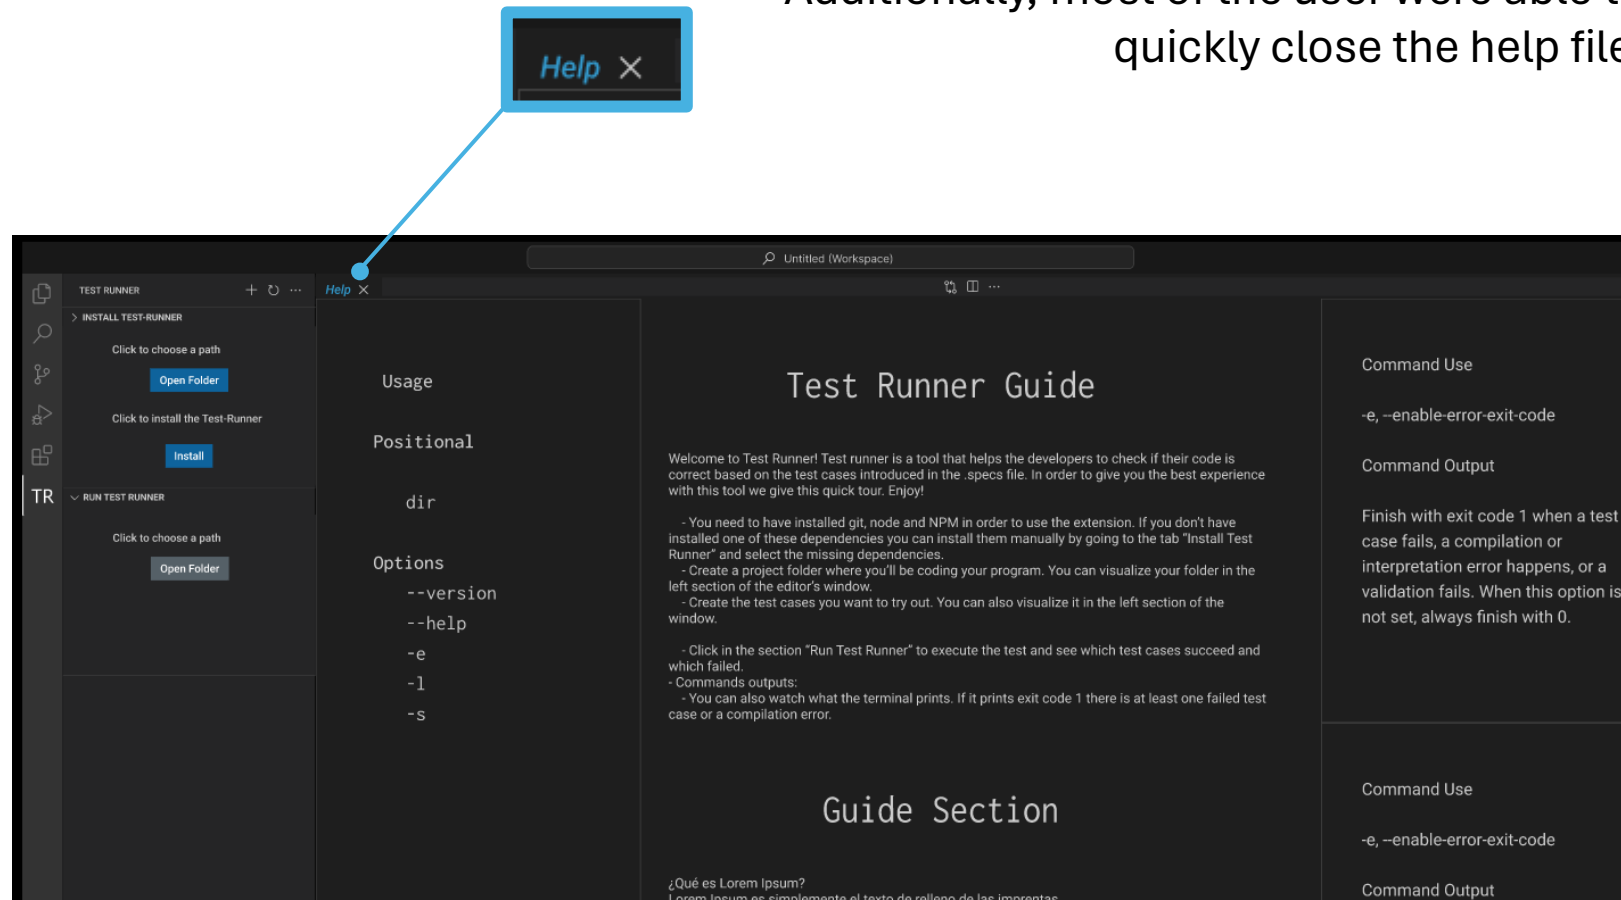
quickly close the help file

Help ×

Untitled (Workspace)

TR

TEST RUNNER

> INSTALL TEST-RUNNER

Click to choose a path

Open Folder

Click to install the Test-Runner

Install

RUN TEST RUNNER

Click to choose a path

Open Folder

Help ×

Usage

Positional

dir

Options

--version

--help

-e

-l

-s

Test Runner Guide

Welcome to Test Runner! Test runner is a tool that helps the developers to check if their code is correct based on the test cases introduced in the .specs file. In order to give you the best experience with this tool we give this quick tour. Enjoy!

- You need to have installed git, node and NPM in order to use the extension. If you don't have installed one of these dependencies you can install them manually by going to the tab "Install Test Runner" and select the missing dependencies.
- Create a project folder where you'll be coding your program. You can visualize your folder in the left section of the editor's window.
- Create the test cases you want to try out. You can also visualize it in the left section of the window.

- Click in the section "Run Test Runner" to execute the test and see which test cases succeed and which failed.
- Commands outputs:
- You can also watch what the terminal prints. If it prints exit code 1 there is at least one failed test case or a compilation error.

Guide Section

¿Qué es Lorem Ipsum?

Command Use

-e, --enable-error-exit-code

Command Output

Finish with exit code 1 when a test case fails, a compilation or interpretation error happens, or a validation fails. When this option is not set, always finish with 0.

Command Use

-e, --enable-error-exit-code

Command Output